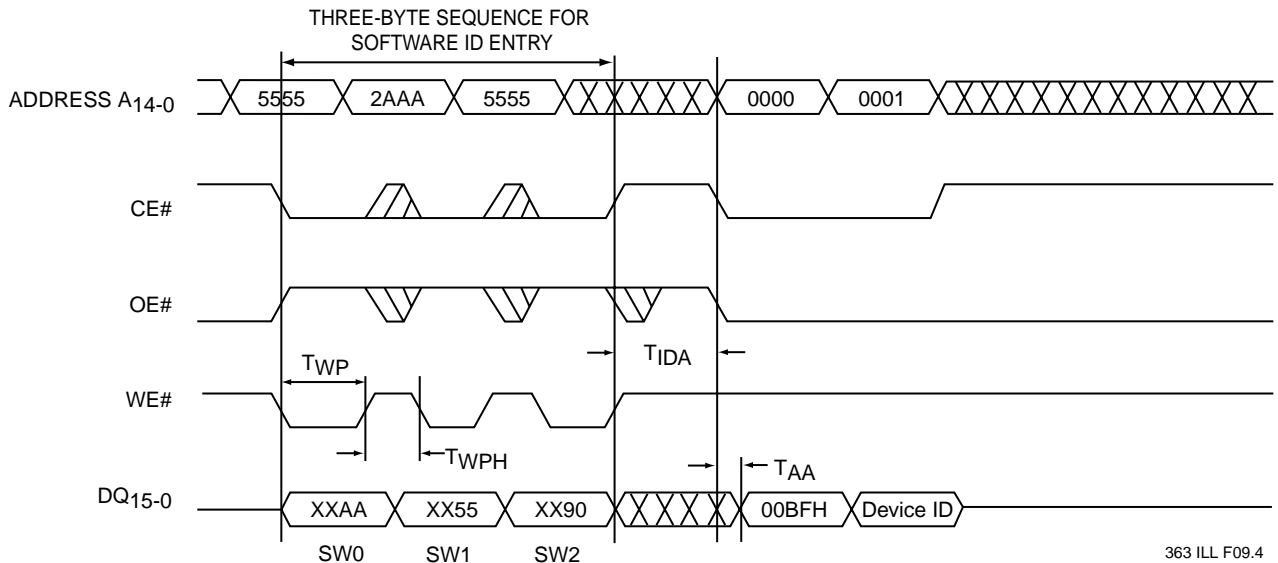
THREE-BYTE SEQUENCE FOR SOFTWARE ID ENTRY

ADDRESS $A_{14-0}$

5555

2AAA

5555

0000

0001

CE#

OE#

$T_{IDA}$

$T_{WP}$

WE#

$T_{WPH}$

$T_{AA}$

$DQ_{15-0}$

XXAA

XX55

XX90

00BFH

Device ID

SW0

SW1

SW2

363 ILL F09.4